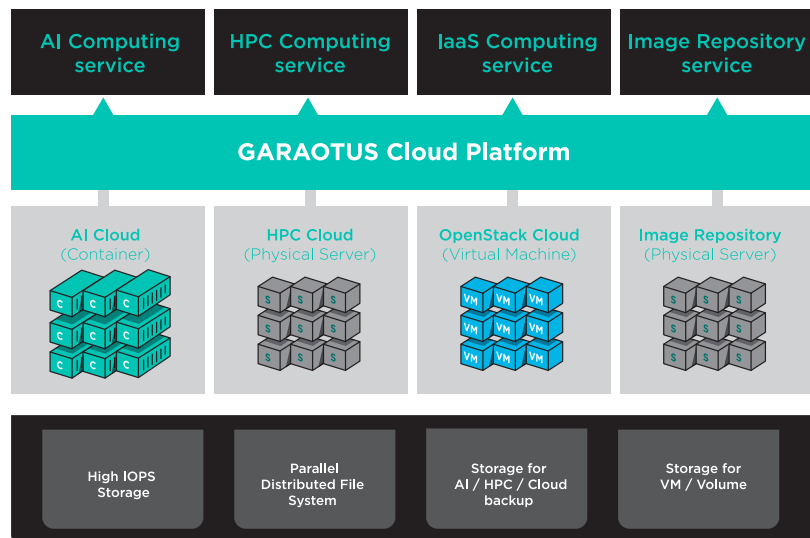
AI Computing service

HPC Computing service

IaaS Computing service

Image Repository service

GARAOTUS Cloud Platform

AI Cloud
(Container)

C C C
C C C
C C C

HPC Cloud
(Physical Server)

S S S
S S S
S S S

OpenStack Cloud
(Virtual Machine)

VM VM VM
VM VM VM
VM VM VM

Image Repository
(Physical Server)

S S S
S S S
S S S

High IOPS Storage

Parallel Distributed File System

Storage for AI / HPC / Cloud backup

Storage for VM / Volume